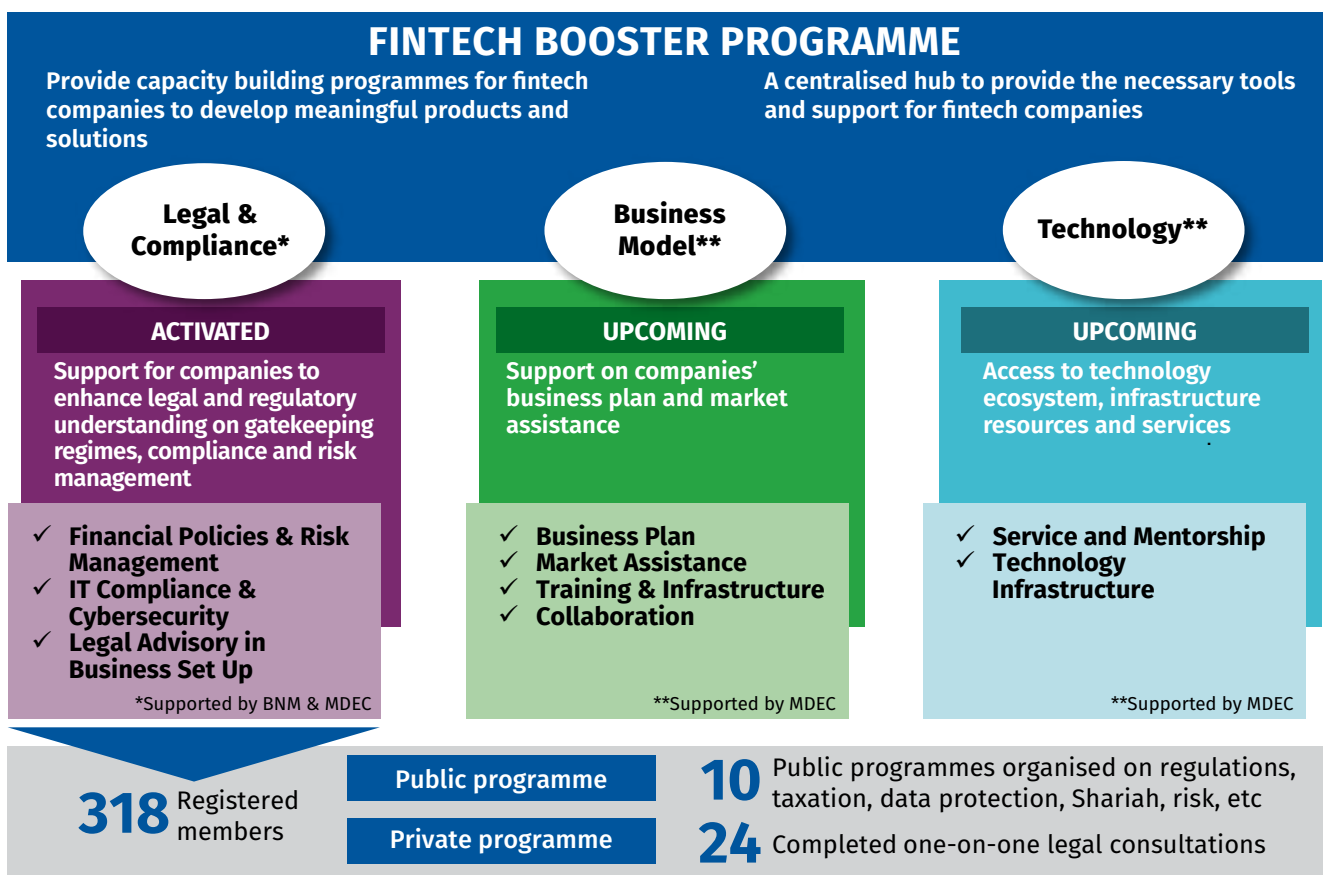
FINTECH BOOSTER PROGRAMME

Provide capacity building programmes for fintech companies to develop meaningful products and solutions

A centralised hub to provide the necessary tools and support for fintech companies

Legal & Compliance*

ACTIVATED

Support for companies to enhance legal and regulatory understanding on gatekeeping regimes, compliance and risk management

✓ Financial Policies & Risk Management
✓ IT Compliance & Cybersecurity
✓ Legal Advisory in Business Set Up

*Supported by BNM & MDEC

Business Model**

UPCOMING

Support on companies' business plan and market assistance

✓ Business Plan
✓ Market Assistance
✓ Training & Infrastructure
✓ Collaboration

**Supported by MDEC

Technology**

UPCOMING

Access to technology ecosystem, infrastructure resources and services

✓ Service and Mentorship
✓ Technology Infrastructure

**Supported by MDEC

318 Registered members

Public programme

Private programme

10 Public programmes organised on regulations, taxation, data protection, Shariah, risk, etc

24 Completed one-on-one legal consultations